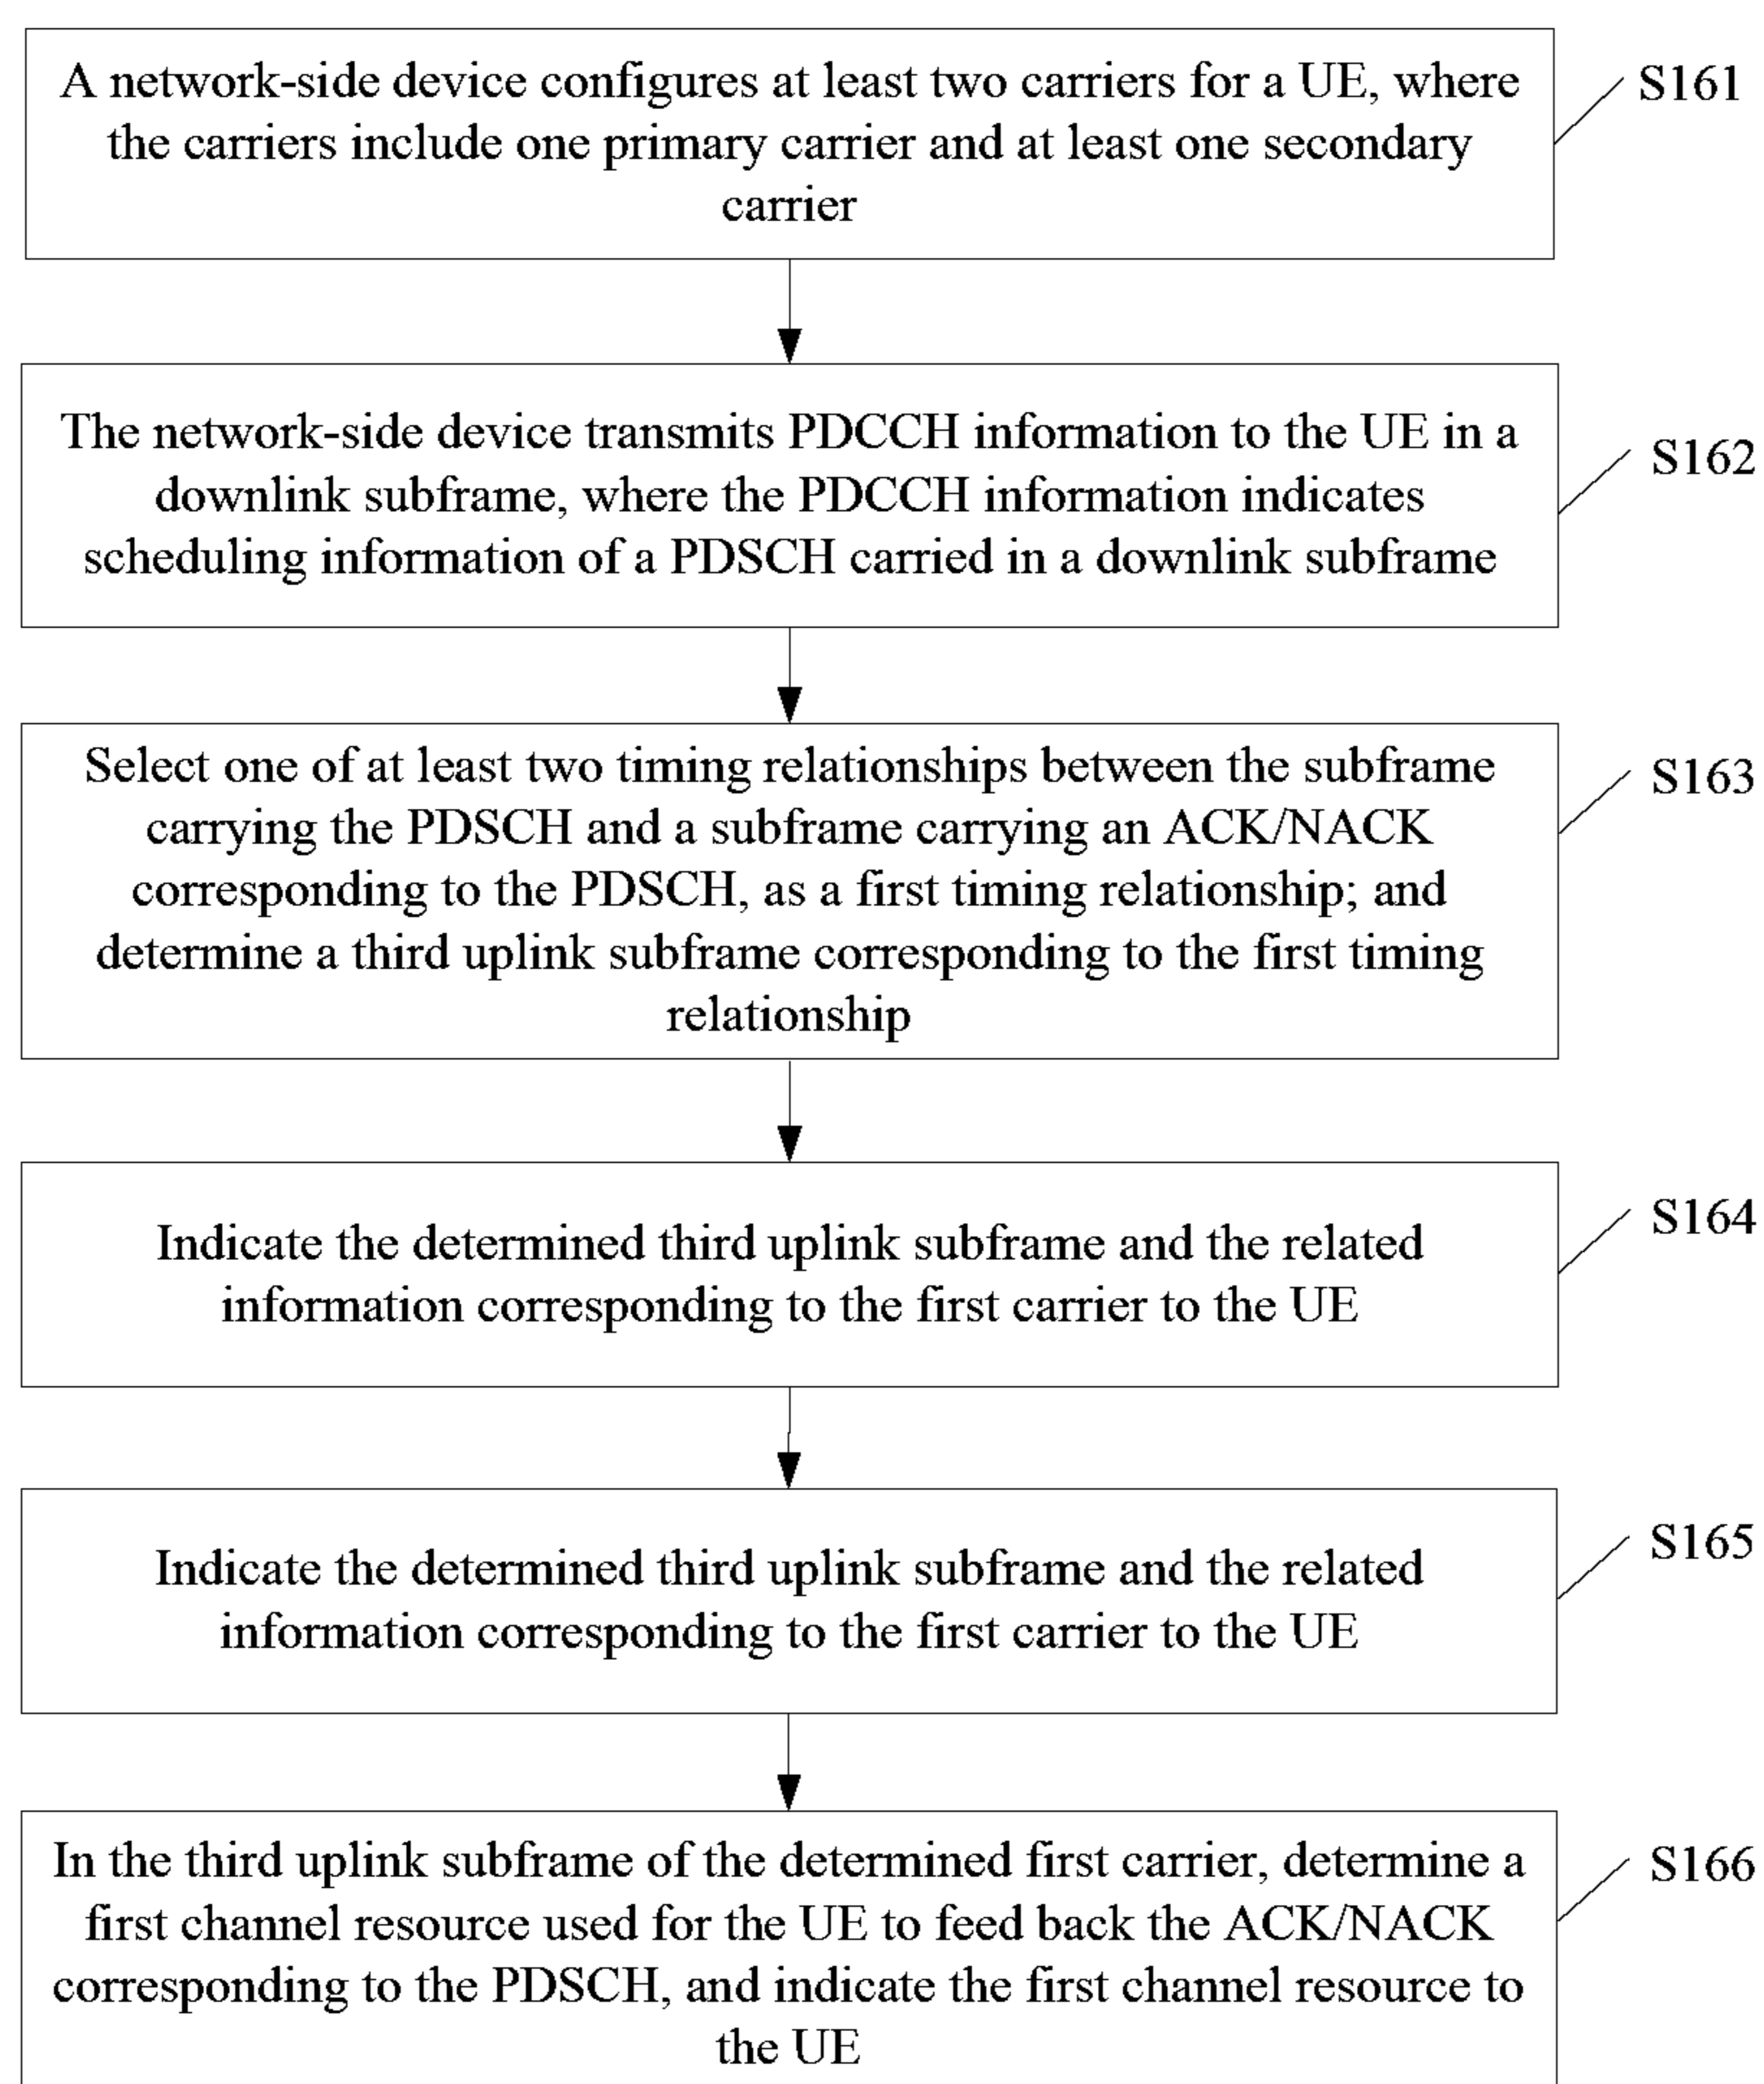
A network-side device configures at least two carriers for a UE, where the carriers include one primary carrier and at least one secondary carrier

S161

The network-side device transmits PDCCH information to the UE in a downlink subframe, where the PDCCH information indicates scheduling information of a PDSCH carried in a downlink subframe

S162

Select one of at least two timing relationships between the subframe carrying the PDSCH and a subframe carrying an ACK/NACK corresponding to the PDSCH, as a first timing relationship; and determine a third uplink subframe corresponding to the first timing relationship

S163

Indicate the determined third uplink subframe and the related information corresponding to the first carrier to the UE

S164

Indicate the determined third uplink subframe and the related information corresponding to the first carrier to the UE

S165

In the third uplink subframe of the determined first carrier, determine a first channel resource used for the UE to feed back the ACK/NACK corresponding to the PDSCH, and indicate the first channel resource to the UE

S166